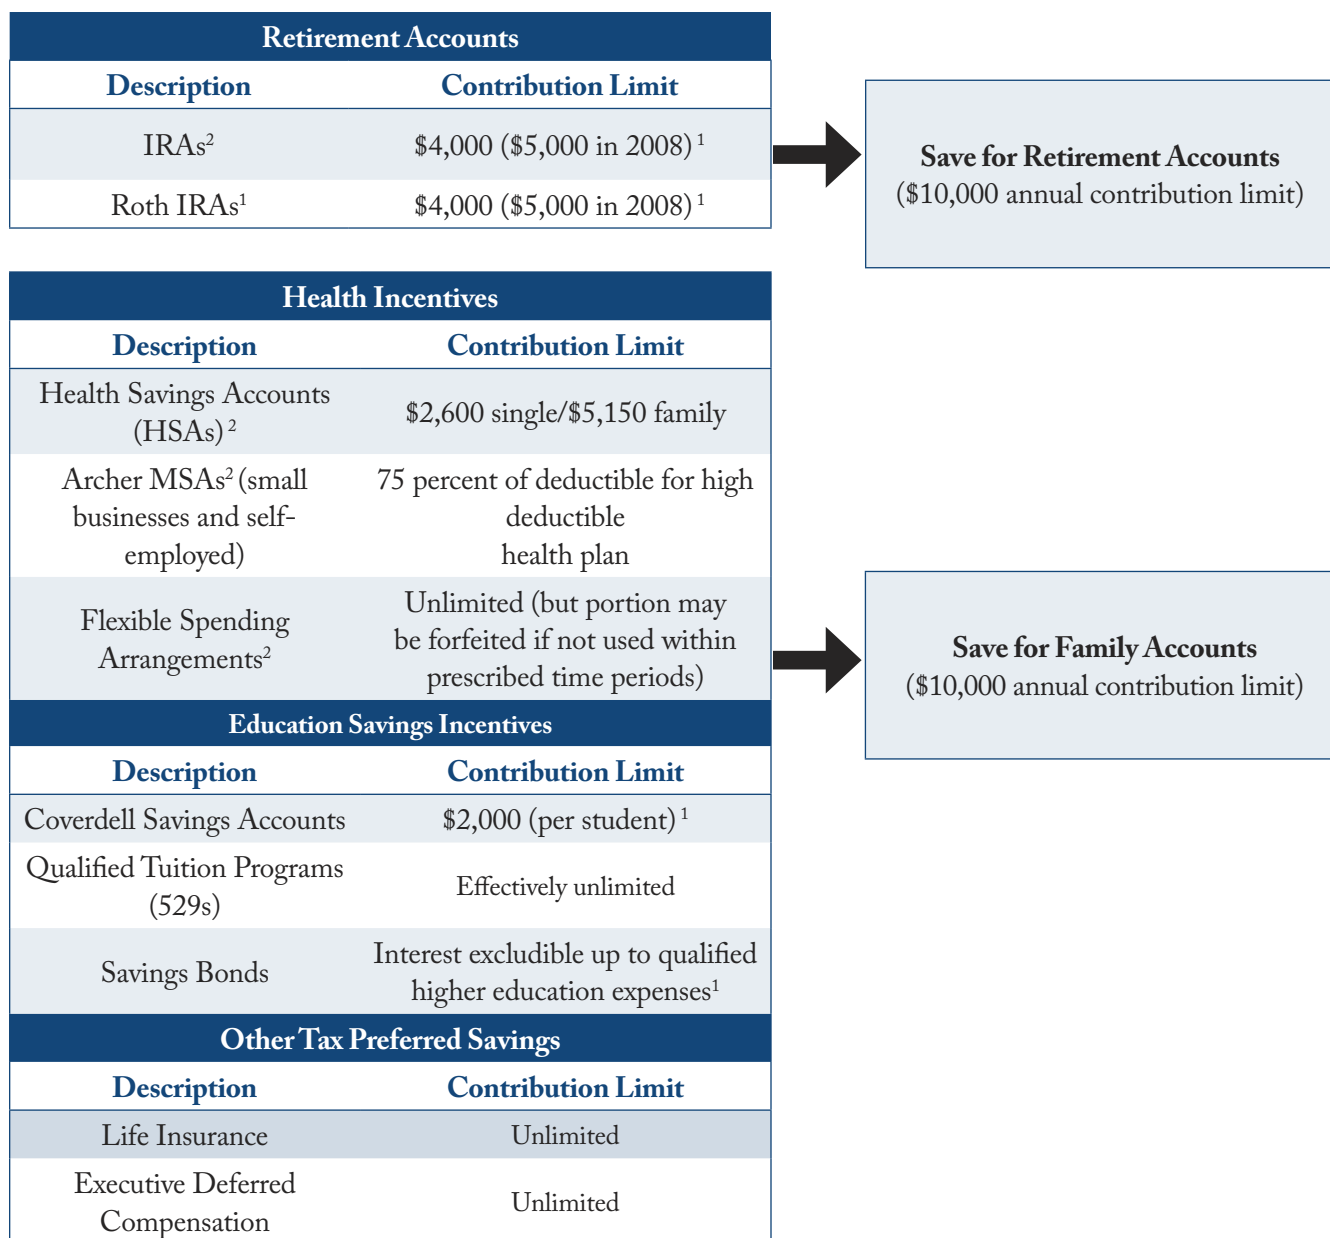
| Retirement Accounts | |
|---|---|
| Description | Contribution Limit |
| IRAs$^2$ | \$4,000 (\$5,000 in 2008)$^1$ |
| Roth IRAs$^1$ | \$4,000 (\$5,000 in 2008)$^1$ |

**Save for Retirement Accounts**
(\$10,000 annual contribution limit)

| Health Incentives | |
|---|---|
| Description | Contribution Limit |
| Health Savings Accounts (HSAs)$^2$ | \$2,600 single/\$5,150 family |
| Archer MSAs$^2$ (small businesses and self-employed) | 75 percent of deductible for high deductible health plan |
| Flexible Spending Arrangements$^2$ | Unlimited (but portion may be forfeited if not used within prescribed time periods) |

| Education Savings Incentives | |
|---|---|
| Description | Contribution Limit |
| Coverdell Savings Accounts | \$2,000 (per student)$^1$ |
| Qualified Tuition Programs (529s) | Effectively unlimited |
| Savings Bonds | Interest excludible up to qualified higher education expenses$^1$ |

**Save for Family Accounts**
(\$10,000 annual contribution limit)

| Other Tax Preferred Savings | |
|---|---|
| Description | Contribution Limit |
| Life Insurance | Unlimited |
| Executive Deferred Compensation | Unlimited |